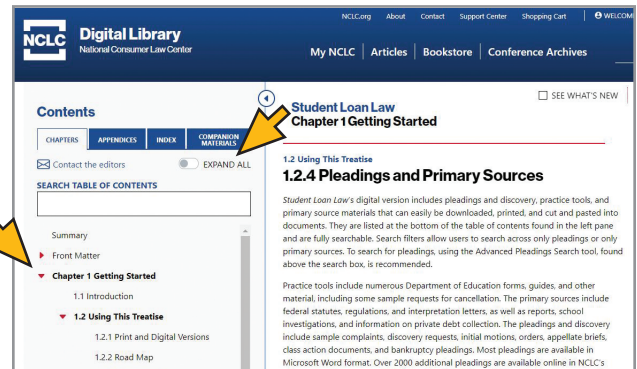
NCLC Digital Library
National Consumer Law Center

NCLC.org About Contact Support Center Shopping Cart WELCOM

My NCLC | Articles | Bookstore | Conference Archives

Contents

CHAPTERS APPENDICES INDEX COMPANION MATERIALS

Contact the editors EXPAND ALL

SEARCH TABLE OF CONTENTS

Summary

Front Matter

Chapter 1 Getting Started

1.1 Introduction

1.2 Using This Treatise

1.2.1 Print and Digital Versions

1.2.2 Road Map

Student Loan Law
Chapter 1 Getting Started

SEE WHAT'S NEW

1.2 Using This Treatise

1.2.4 Pleadings and Primary Sources

*Student Loan Law's* digital version includes pleadings and discovery, practice tools, and primary source materials that can easily be downloaded, printed, and cut and pasted into documents. They are listed at the bottom of the table of contents found in the left pane and are fully searchable. Search filters allow users to search across only pleadings or only primary sources. To search for pleadings, using the Advanced Pleadings Search tool, found above the search box, is recommended.

Practice tools include numerous Department of Education forms, guides, and other material, including some sample requests for cancellation. The primary sources include federal statutes, regulations, and interpretation letters, as well as reports, school investigations, and information on private debt collection. The pleadings and discovery include sample complaints, discovery requests, initial motions, orders, appellate briefs, class action documents, and bankruptcy pleadings. Most pleadings are available in Microsoft Word format. Over 2000 additional pleadings are available online in NCLC's